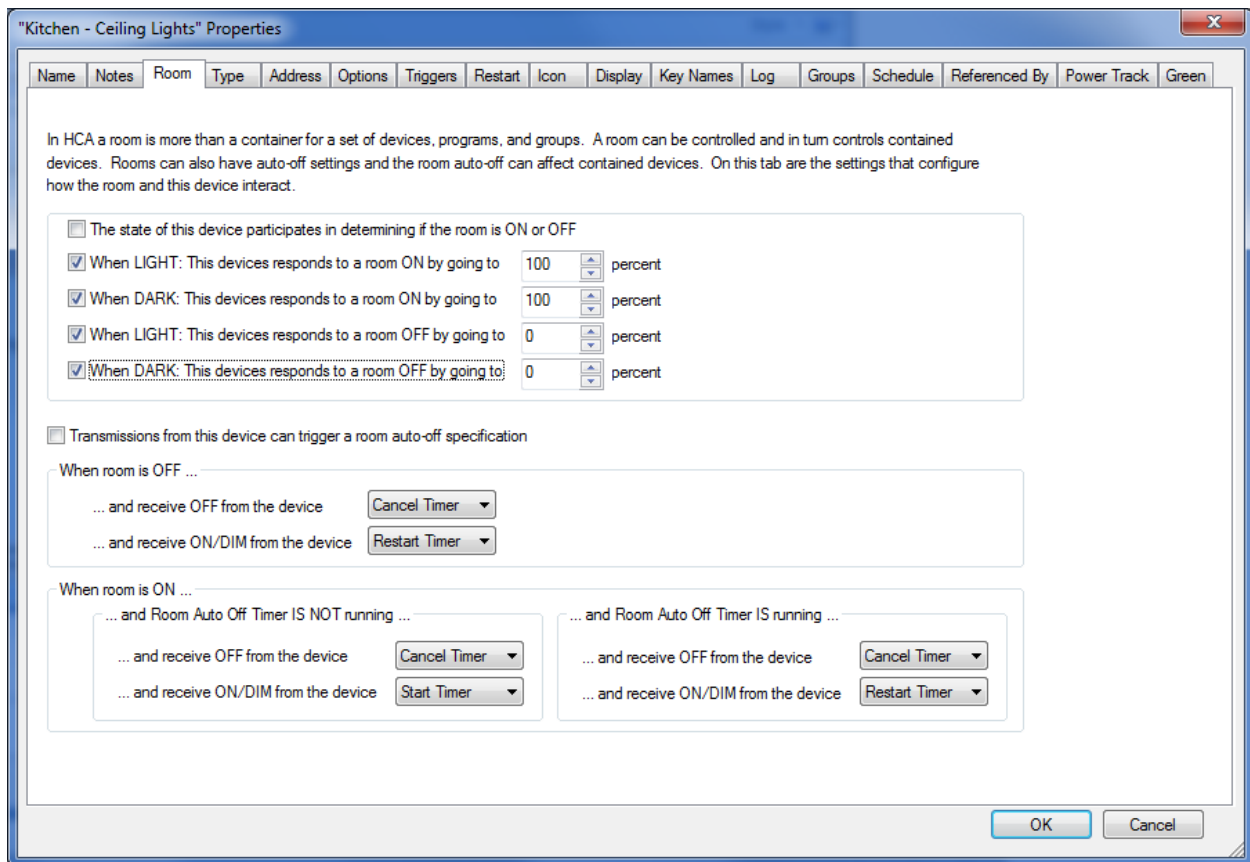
"Kitchen - Ceiling Lights" Properties

Name | Notes | Room | Type | Address | Options | Triggers | Restart | Icon | Display | Key Names | Log | Groups | Schedule | Referenced By | Power Track | Green

In HCA a room is more than a container for a set of devices, programs, and groups. A room can be controlled and in turn controls contained devices. Rooms can also have auto-off settings and the room auto-off can affect contained devices. On this tab are the settings that configure how the room and this device interact.

The state of this device participates in determining if the room is ON or OFF

When LIGHT: This devices responds to a room ON by going to 100 percent

When DARK: This devices responds to a room ON by going to 100 percent

When LIGHT: This devices responds to a room OFF by going to 0 percent

When DARK: This devices responds to a room OFF by going to 0 percent

Transmissions from this device can trigger a room auto-off specification

When room is OFF ...

... and receive OFF from the device Cancel Timer

... and receive ON/DIM from the device Restart Timer

When room is ON ...

... and Room Auto Off Timer IS NOT running ...

... and receive OFF from the device Cancel Timer

... and receive ON/DIM from the device Start Timer

... and Room Auto Off Timer IS running ...

... and receive OFF from the device Cancel Timer

... and receive ON/DIM from the device Restart Timer

OK Cancel